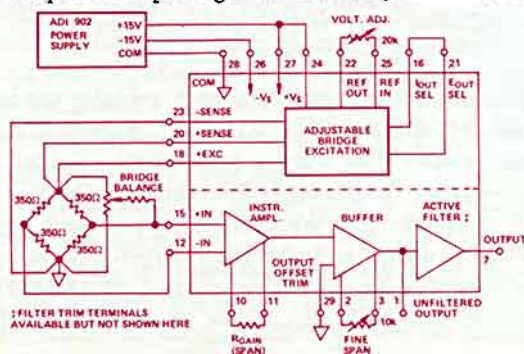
ADI 902 POWER SUPPLY
+15V
-15V
COM

VOLT. ADJ.
20k

COM
28
26
27
24
$-V_S$
$+V_S$
22
25
16
21
REF OUT
REF IN
$I_{OUT}$ SEL
$E_{OUT}$ SEL

23
-SENSE
20
+SENSE
18
+EXC
ADJUSTABLE BRIDGE EXCITATION

BRIDGE BALANCE
350Ω
350Ω
350Ω
350Ω

15
+IN
12
-IN
INSTR. AMPL.
BUFFER
ACTIVE FILTER ‡
OUTPUT
7

OUTPUT OFFSET TRIM
10
11
29
2
3
1
10k
$R_{GAIN}$ (SPAN)
FINE SPAN
UNFILTERED OUTPUT

‡ FILTER TRIM TERMINALS AVAILABLE BUT NOT SHOWN HERE